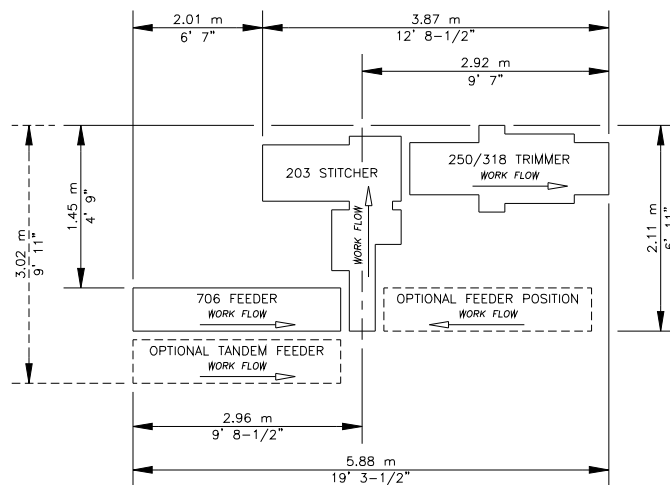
2.01 m
6' 7"

3.87 m
12' 8-1/2"

2.92 m
9' 7"

3.02 m
9' 11"

1.45 m
4' 9"

203 STITCHER

WORK FLOW

250/318 TRIMMER
WORK FLOW

2.11 m
6' 11"

706 FEEDER
WORK FLOW

OPTIONAL FEEDER POSITION
WORK FLOW

OPTIONAL TANDEM FEEDER
WORK FLOW

2.96 m
9' 8-1/2"

5.88 m
19' 3-1/2"